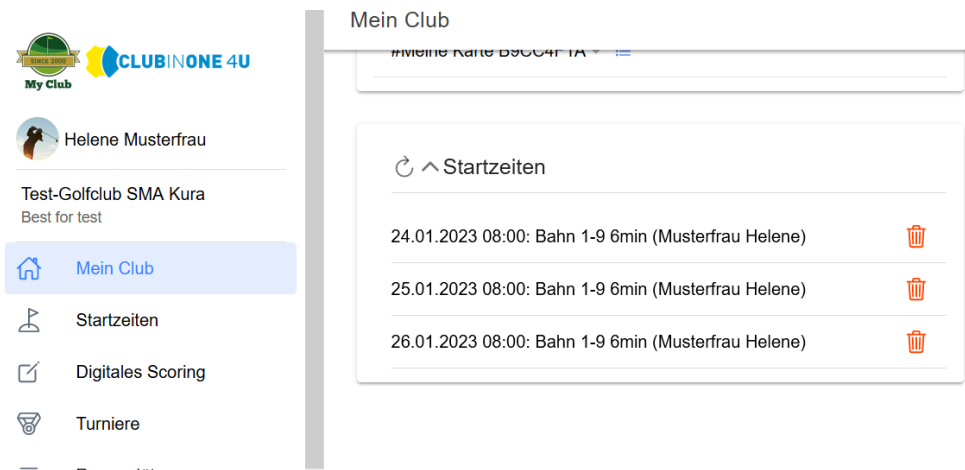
SINCE 2008
My Club
CLUBINONE 4U

Helene Musterfrau

Test-Golfclub SMA Kura
Best for test

Mein Club
Startzeiten
Digitales Scoring
Turniere
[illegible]

Mein Club

#Meine Karte B9CC4F1A

Startzeiten

24.01.2023 08:00: Bahn 1-9 6min (Musterfrau Helene)
25.01.2023 08:00: Bahn 1-9 6min (Musterfrau Helene)
26.01.2023 08:00: Bahn 1-9 6min (Musterfrau Helene)